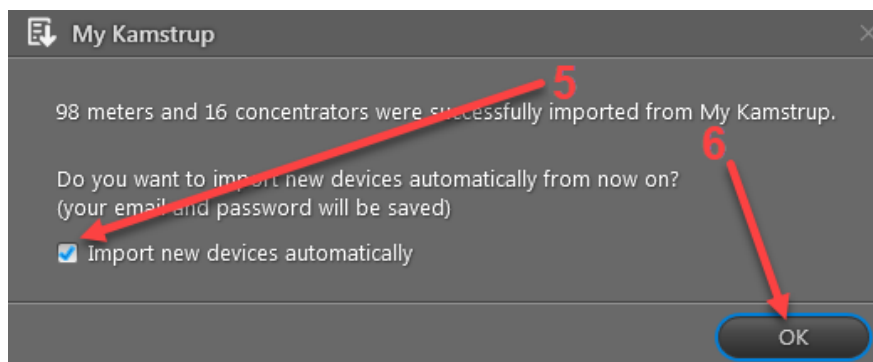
My Kamstrup

5

98 meters and 16 concentrators were successfully imported from My Kamstrup.

6

Do you want to import new devices automatically from now on?
(your email and password will be saved)

Import new devices automatically

OK